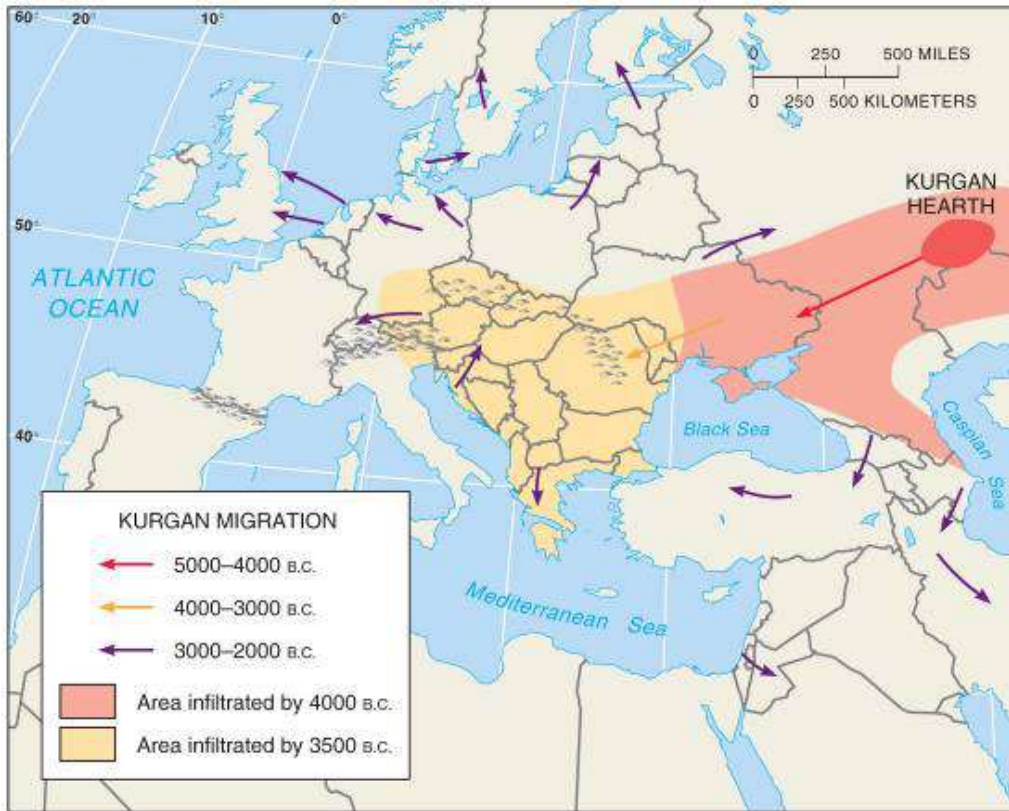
60° 20° 10° 0°

0 250 500 MILES
0 250 500 KILOMETERS

KURGAN HEARTH

50°

ATLANTIC OCEAN

40°

Black Sea

Caspian Sea

Mediterranean Sea

KURGAN MIGRATION
5000–4000 B.C.
4000–3000 B.C.
3000–2000 B.C.
Area infiltrated by 4000 B.C.
Area infiltrated by 3500 B.C.